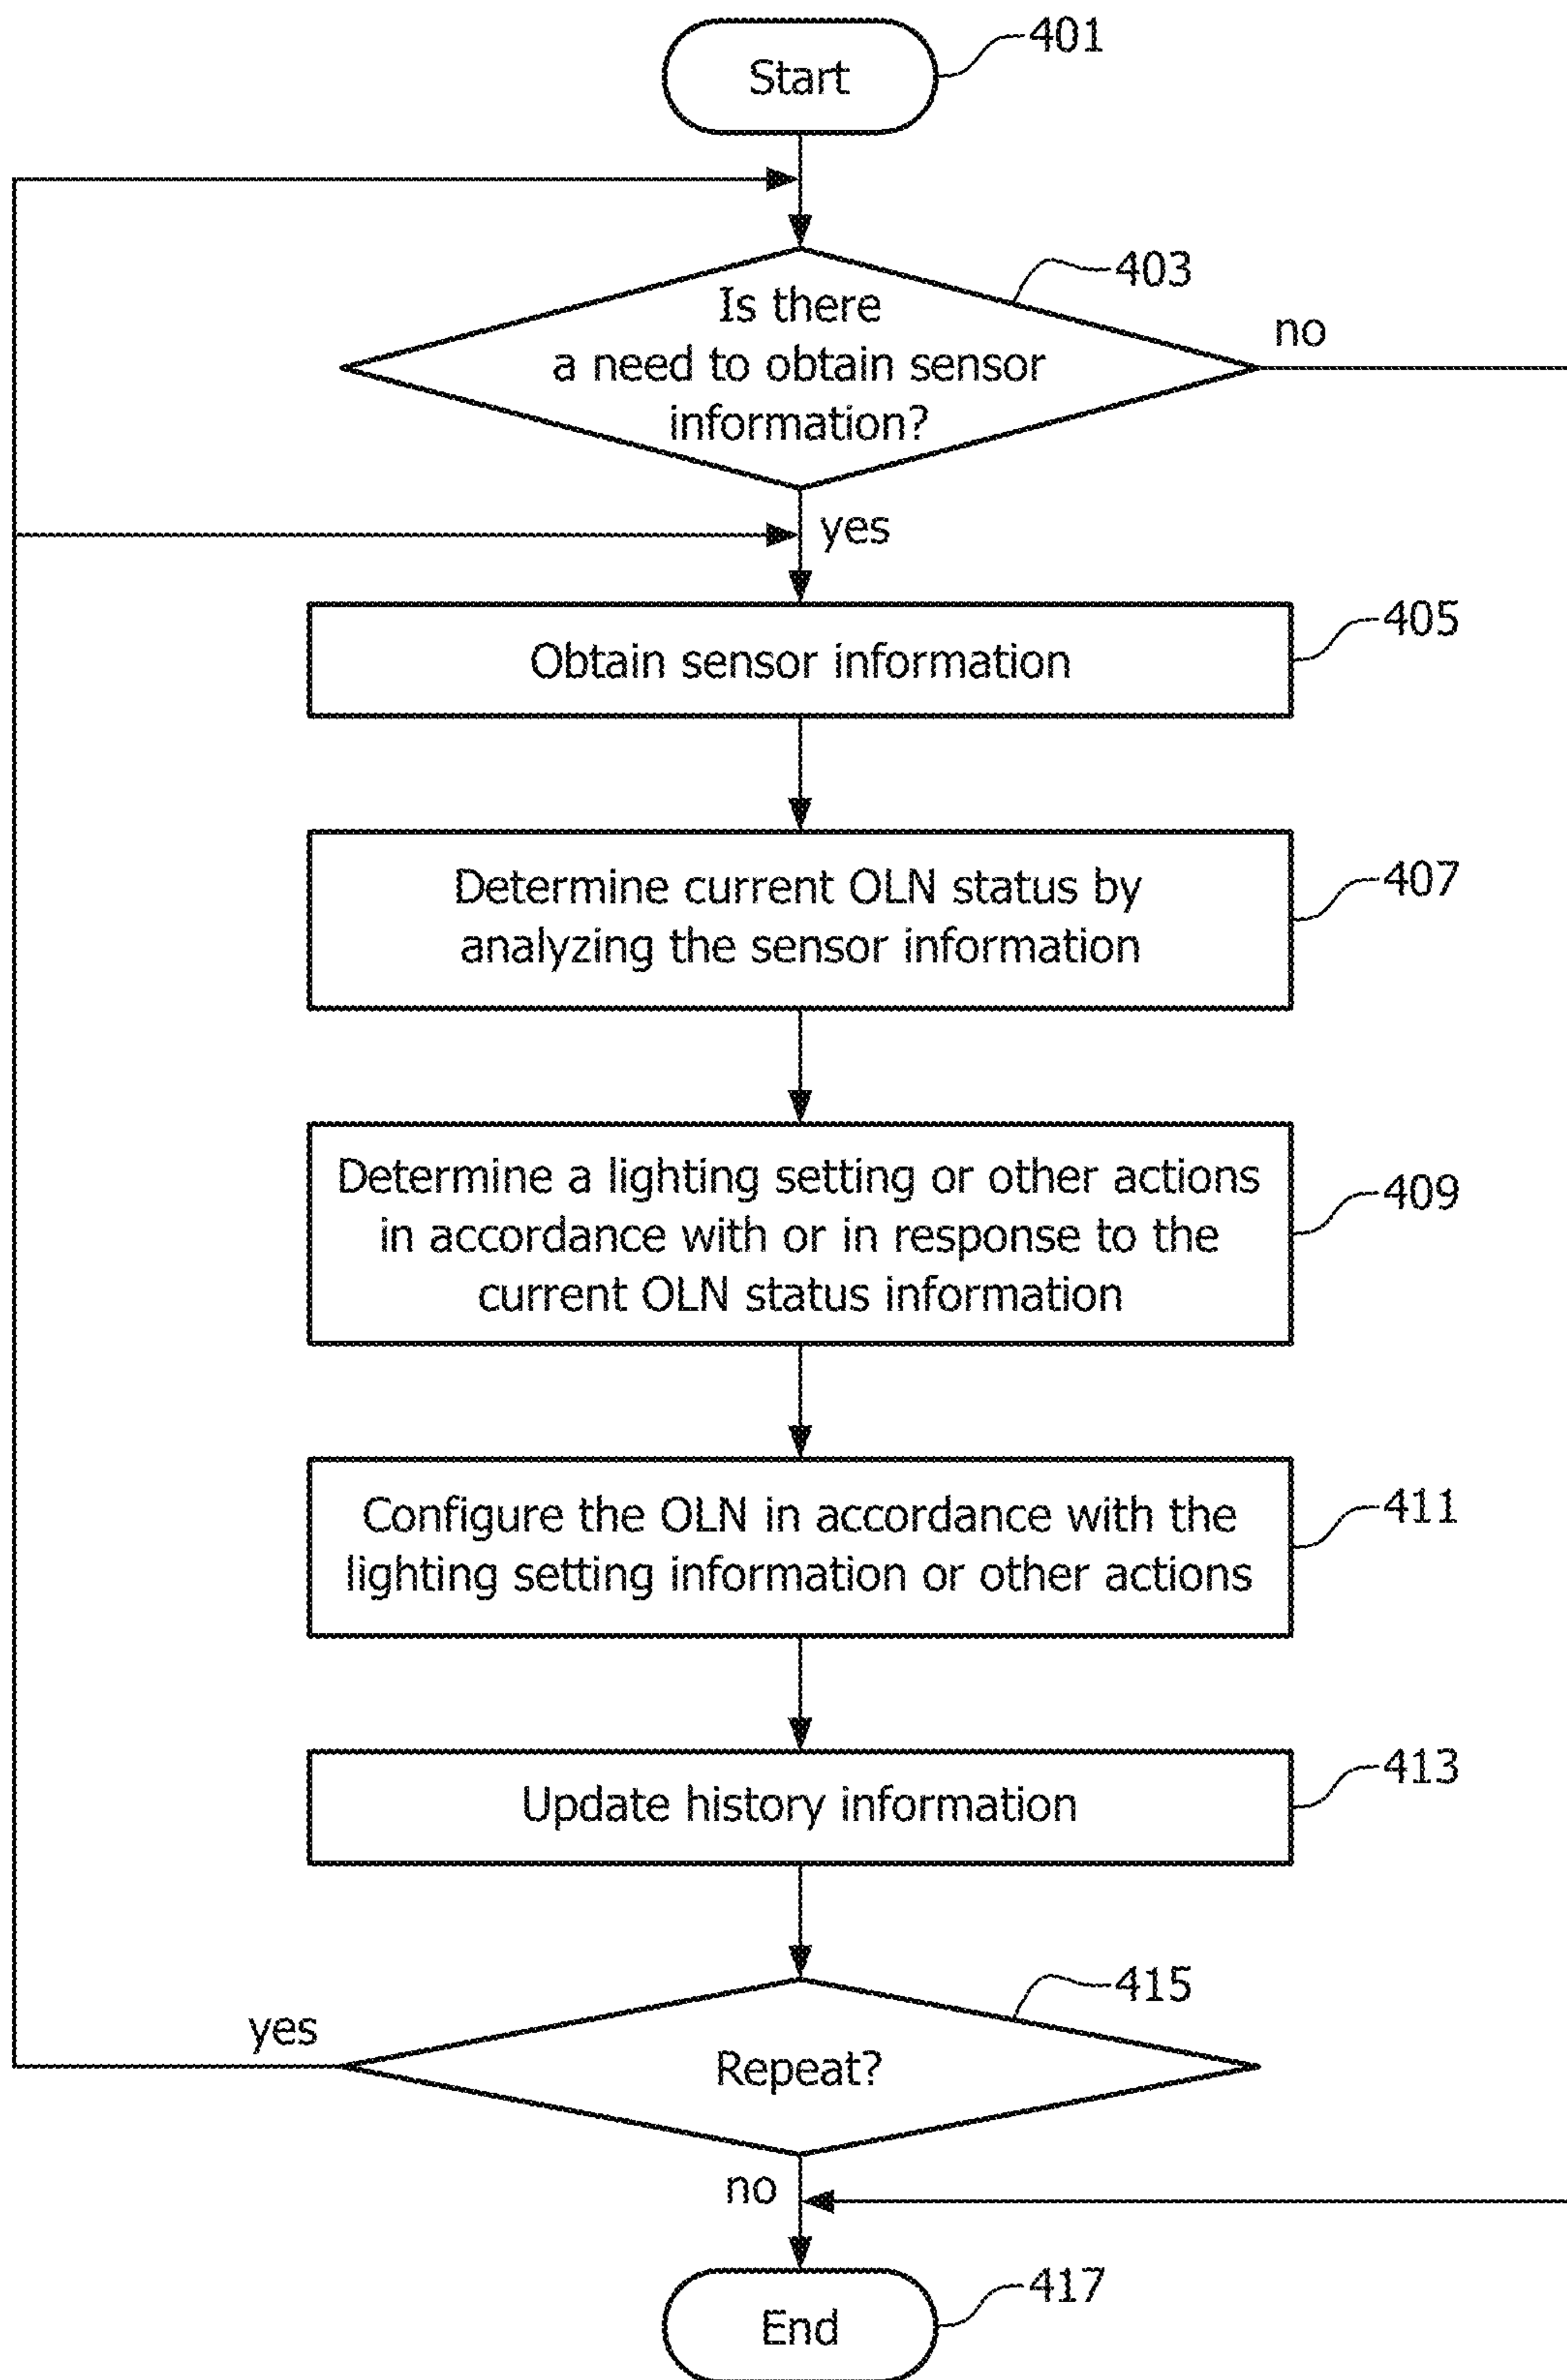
Start
401

Is there a need to obtain sensor information?
403
no
yes

Obtain sensor information
405

Determine current OLN status by analyzing the sensor information
407

Determine a lighting setting or other actions in accordance with or in response to the current OLN status information
409

Configure the OLN in accordance with the lighting setting information or other actions
411

Update history information
413

yes
Repeat?
415
no

End
417